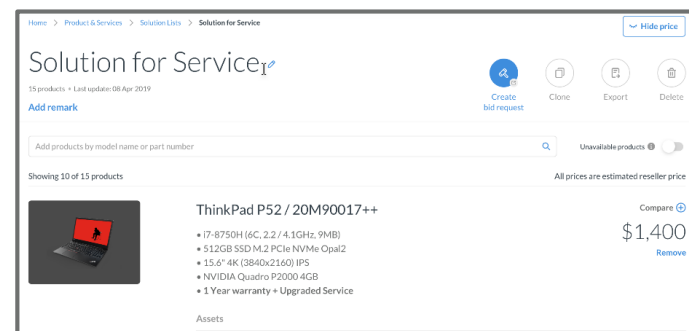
Home > Product & Services > Solution Lists > Solution for Service

Hide price

Solution for Service

15 products • Last update: 08 Apr 2019

Add remark

Create bid request

Clone

Export

Delete

Add products by model name or part number

Unavailable products

Showing 10 of 15 products

All prices are estimated reseller price

ThinkPad P52 / 20M90017++

• i7-8750H (6C, 2.2 / 4.1GHz, 9MB)
• 512GB SSD M.2 PCIe NVMe Opal2
• 15.6" 4K (3840x2160) IPS
• NVIDIA Quadro P2000 4GB
• 1 Year warranty + Upgraded Service

Compare

$1,400

Remove

Assets